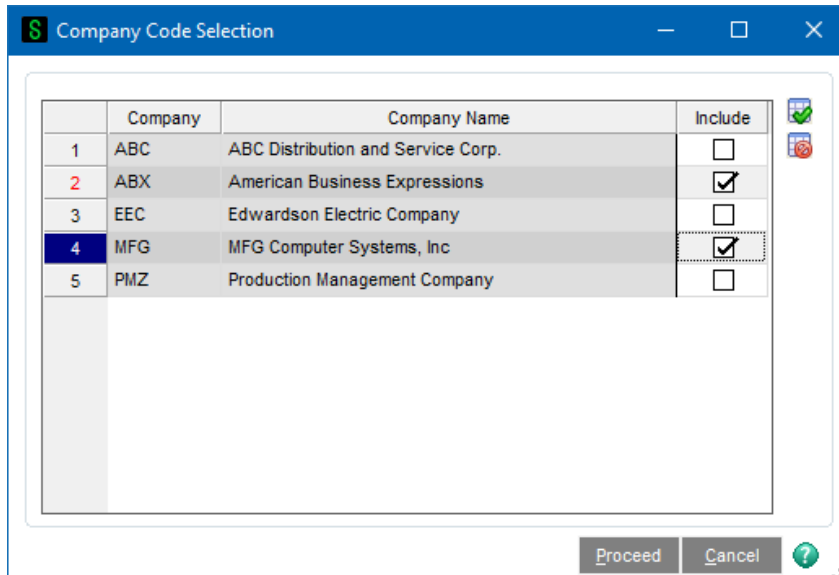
Company Code Selection

| | Company | Company Name | Include |
|---|---|---|---|
| 1 | ABC | ABC Distribution and Service Corp. | ☐ |
| 2 | ABX | American Business Expressions | ☑ |
| 3 | EEC | Edwardson Electric Company | ☐ |
| 4 | MFG | MFG Computer Systems, Inc | ☑ |
| 5 | PMZ | Production Management Company | ☐ |

Proceed Cancel